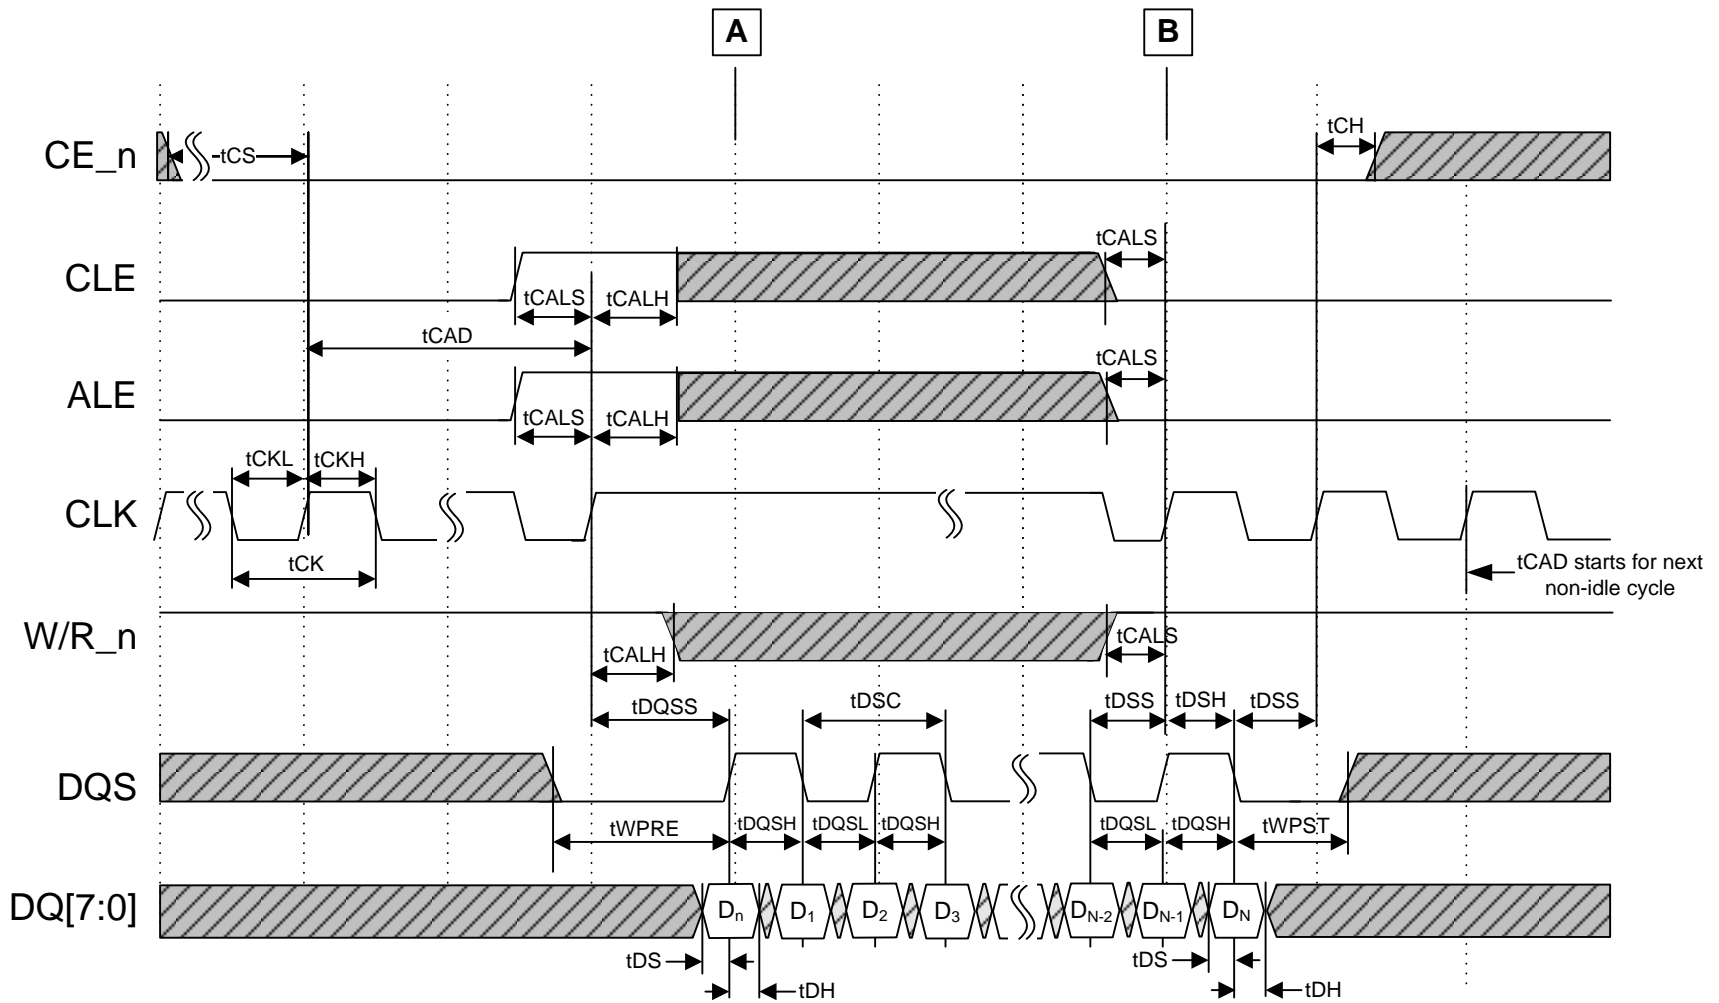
A

B

CE_n

tCS

tCH

CLE

tCALS

tCALS

tCALH

tCAD

ALE

tCALS

tCALS

tCALH

tCKL

tCKH

CLK

tCK

tCAD starts for next non-idle cycle

W/R_n

tCALS

tCALH

tDQSS

tDSC

tDSS

tDSH

tDSS

DQS

tWPRE

tDQSH

tDQSL

tDQSH

tDQSL

tDQSH

tWPST

DQ[7:0]

$D_n$

$D_1$

$D_2$

$D_3$

$D_{N-2}$

$D_{N-1}$

$D_N$

tDS

tDH

tDS

tDH